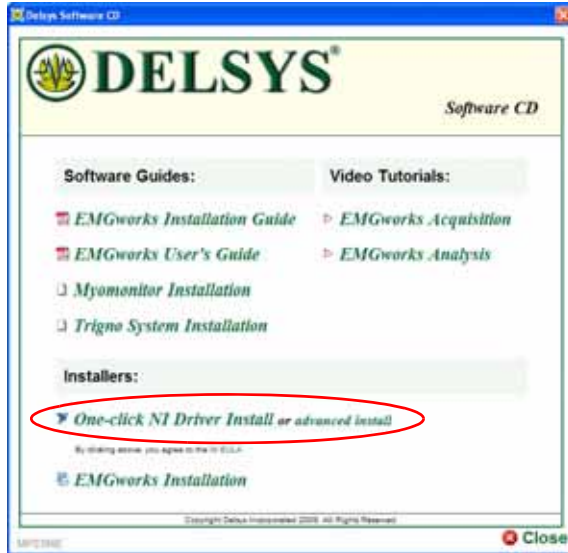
Delsys Software CD

DELSYS®

Software CD

Software Guides:

EMGworks Installation Guide

EMGworks User's Guide

Myomonitor Installation

Trigno System Installation

Video Tutorials:

EMGworks Acquisition

EMGworks Analysis

Installers:

One-click NI Driver Install or advanced install

By clicking above, you agree to the NI EULA

EMGworks Installation

Copyright Delsys Incorporated 2009. All Rights Reserved

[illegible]

Close